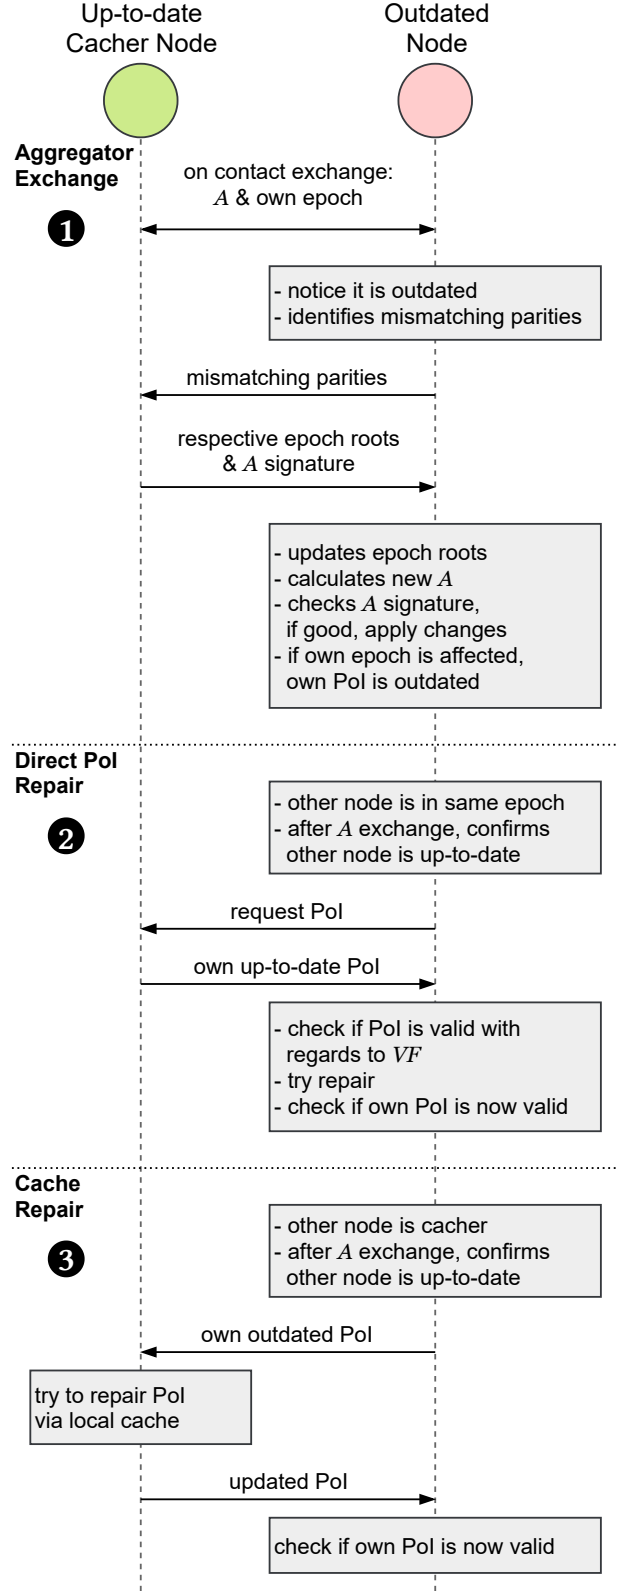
Up-to-date Cacher Node

Outdated Node

Aggregator Exchange

1

on contact exchange: $A$ & own epoch

- notice it is outdated
- identifies mismatching parities

mismatching parities

respective epoch roots & $A$ signature

- updates epoch roots
- calculates new $A$
- checks $A$ signature, if good, apply changes
- if own epoch is affected, own PoI is outdated

Direct PoI Repair

2

- other node is in same epoch
- after $A$ exchange, confirms other node is up-to-date

request PoI

own up-to-date PoI

- check if PoI is valid with regards to $VF$
- try repair
- check if own PoI is now valid

Cache Repair

3

- other node is cacher
- after $A$ exchange, confirms other node is up-to-date

own outdated PoI

try to repair PoI via local cache

updated PoI

check if own PoI is now valid